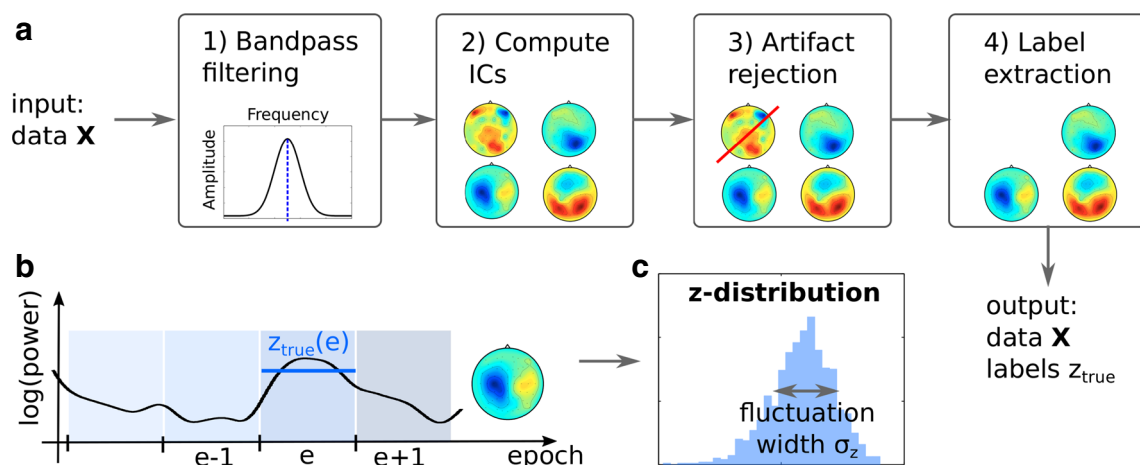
a

input: data $\mathbf{X}$

1) Bandpass filtering

Frequency

Amplitude

2) Compute ICs

3) Artifact rejection

4) Label extraction

output: data $\mathbf{X}$ labels $z_{true}$

b

log(power)

$z_{true}(e)$

e-1

e

e+1

epoch

c

z-distribution

fluctuation width $\sigma_z$